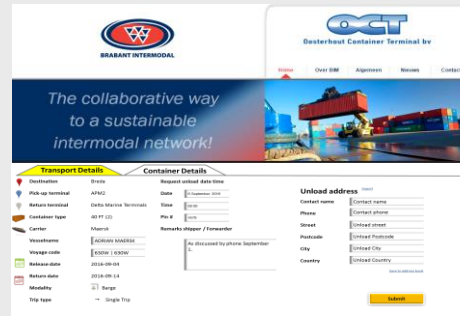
BRABANT INTERMODAL

OCT
Oosterhout Container Terminal bv

Home Over BIM Algemeen Nieuws Contact

The collaborative way to a sustainable intermodal network!

Transport Details Container Details

Destination Breda
Pick-up terminal APM2
Return terminal Delta Marine Terminals
Container type 40 FT (2)
Carrier Maersk
Vesselname ADRIAN MAERSK
Voyage code 630W | 630W
Release date 2016-09-04
Return date 2016-09-14
Modality Barge
Trip type → Single Trip

Request unload date-time
Date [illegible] September 2016
Time 09:00
Pin # 1234
Remarks shipper / forwarder
As discussed by phone September 1.

Unload address Select
Contact name Contact name
Phone Contact phone
Street Unload street
Postcode Unload Postcode
City Unload City
Country Unload Country
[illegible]

Submit